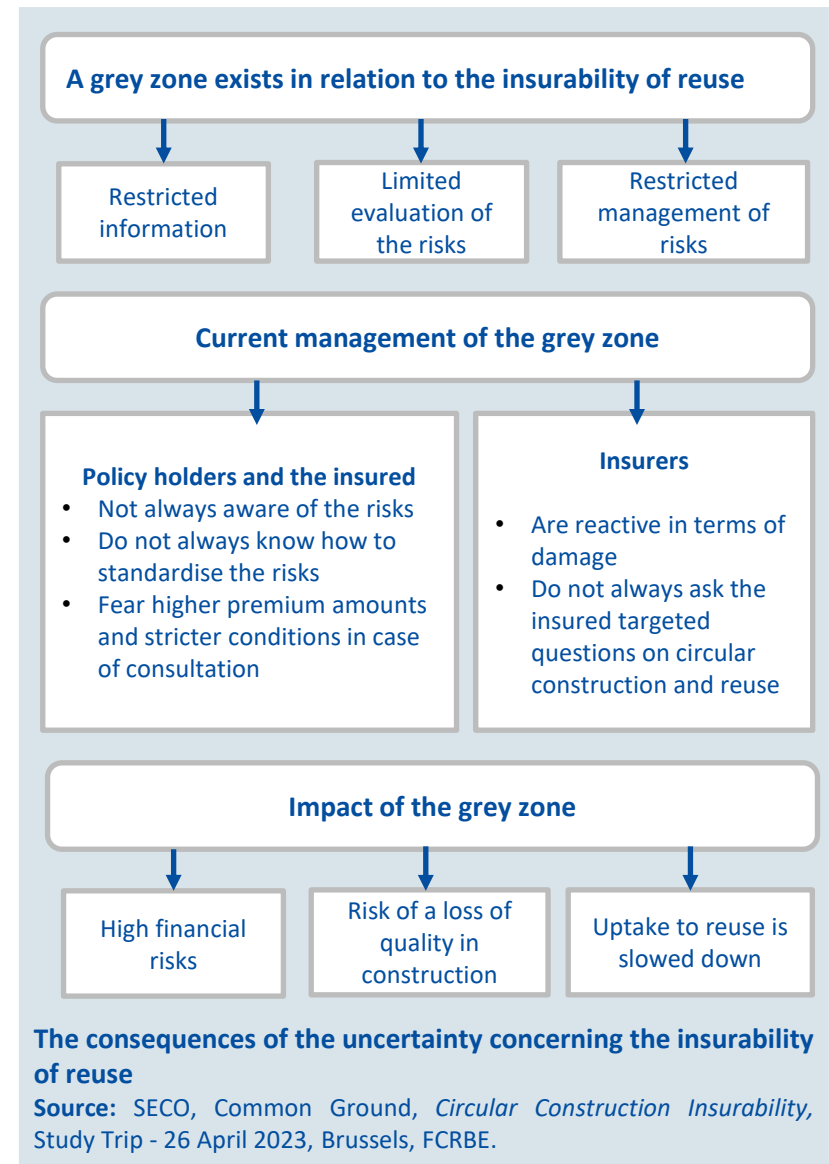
A grey zone exists in relation to the insurability of reuse

Restricted information

Limited evaluation of the risks

Restricted management of risks

Current management of the grey zone

Policy holders and the insured
- Not always aware of the risks
- Do not always know how to standardise the risks
- Fear higher premium amounts and stricter conditions in case of consultation

Insurers
- Are reactive in terms of damage
- Do not always ask the insured targeted questions on circular construction and reuse

Impact of the grey zone

High financial risks

Risk of a loss of quality in construction

Uptake to reuse is slowed down

The consequences of the uncertainty concerning the insurability of reuse

Source: SECO, Common Ground, Circular Construction Insurability, Study Trip - 26 April 2023, Brussels, FCRBE.